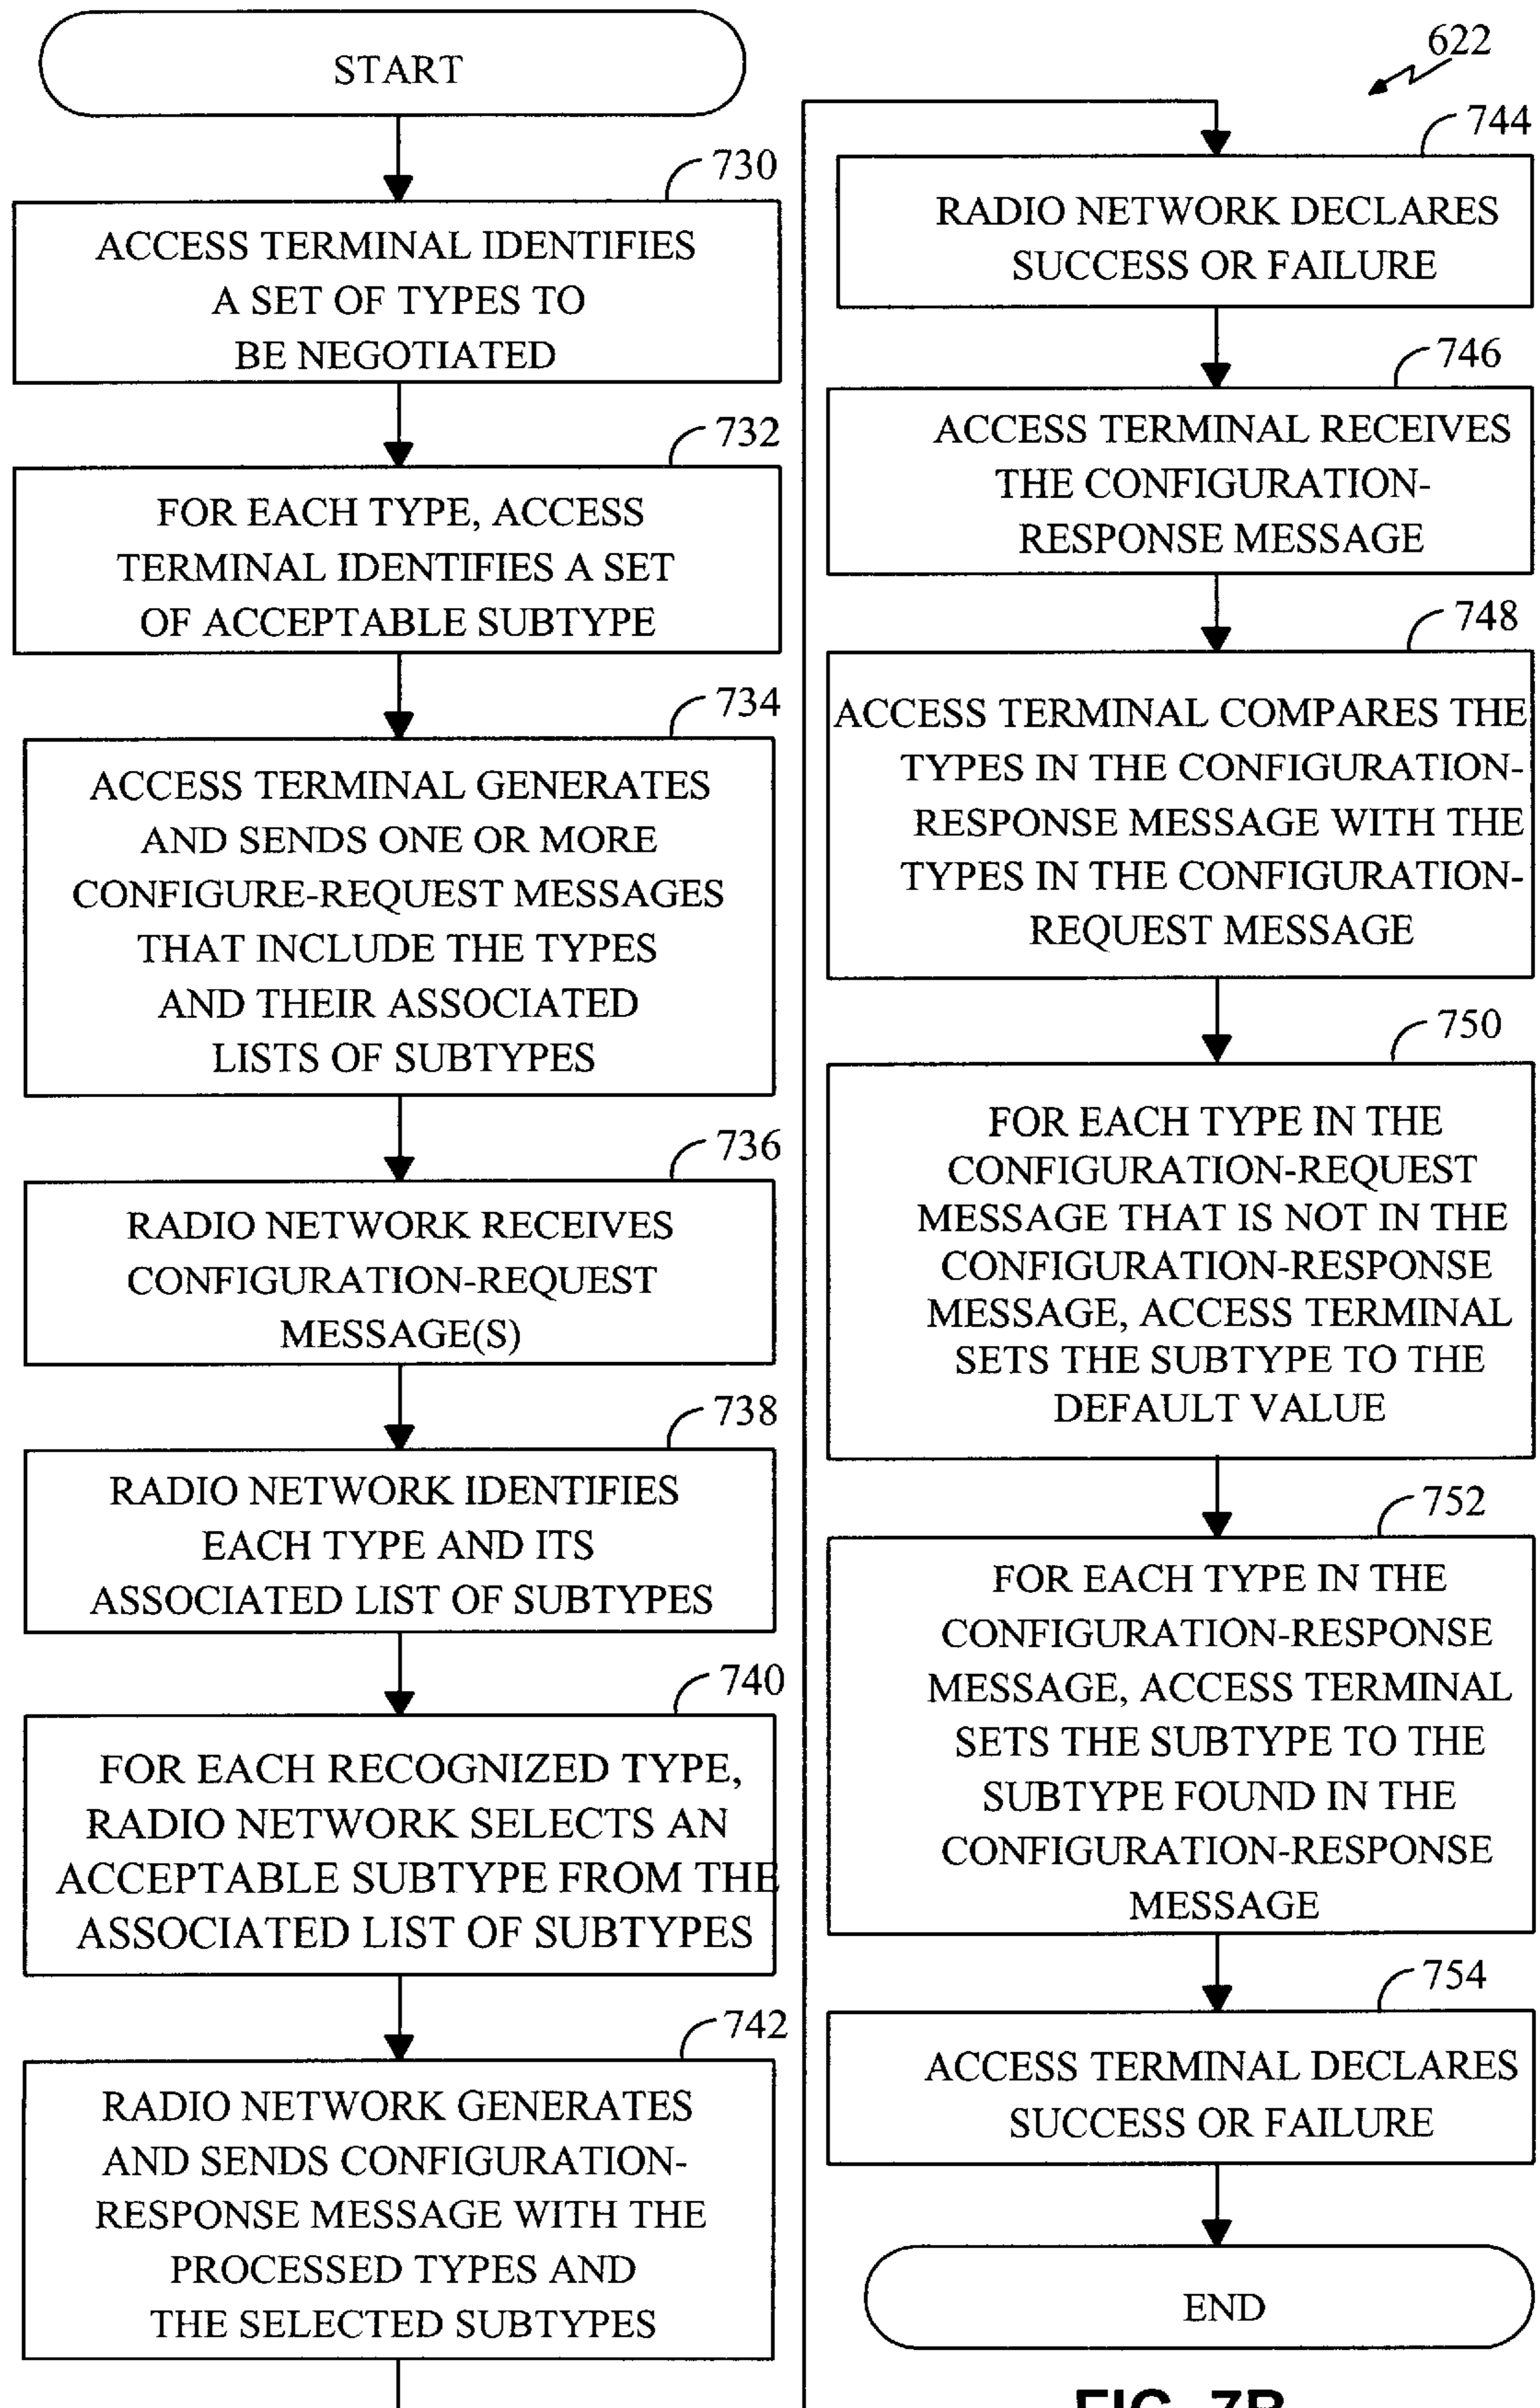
622

START

730

ACCESS TERMINAL IDENTIFIES A SET OF TYPES TO BE NEGOTIATED

732

FOR EACH TYPE, ACCESS TERMINAL IDENTIFIES A SET OF ACCEPTABLE SUBTYPE

734

ACCESS TERMINAL GENERATES AND SENDS ONE OR MORE CONFIGURE-REQUEST MESSAGES THAT INCLUDE THE TYPES AND THEIR ASSOCIATED LISTS OF SUBTYPES

736

RADIO NETWORK RECEIVES CONFIGURATION-REQUEST MESSAGE(S)

738

RADIO NETWORK IDENTIFIES EACH TYPE AND ITS ASSOCIATED LIST OF SUBTYPES

740

FOR EACH RECOGNIZED TYPE, RADIO NETWORK SELECTS AN ACCEPTABLE SUBTYPE FROM THE ASSOCIATED LIST OF SUBTYPES

742

RADIO NETWORK GENERATES AND SENDS CONFIGURATION-RESPONSE MESSAGE WITH THE PROCESSED TYPES AND THE SELECTED SUBTYPES

744

RADIO NETWORK DECLARES SUCCESS OR FAILURE

746

ACCESS TERMINAL RECEIVES THE CONFIGURATION-RESPONSE MESSAGE

748

ACCESS TERMINAL COMPARES THE TYPES IN THE CONFIGURATION-RESPONSE MESSAGE WITH THE TYPES IN THE CONFIGURATION-REQUEST MESSAGE

750

FOR EACH TYPE IN THE CONFIGURATION-REQUEST MESSAGE THAT IS NOT IN THE CONFIGURATION-RESPONSE MESSAGE, ACCESS TERMINAL SETS THE SUBTYPE TO THE DEFAULT VALUE

752

FOR EACH TYPE IN THE CONFIGURATION-RESPONSE MESSAGE, ACCESS TERMINAL SETS THE SUBTYPE TO THE SUBTYPE FOUND IN THE CONFIGURATION-RESPONSE MESSAGE

754

ACCESS TERMINAL DECLARES SUCCESS OR FAILURE

END

FIG. 7B